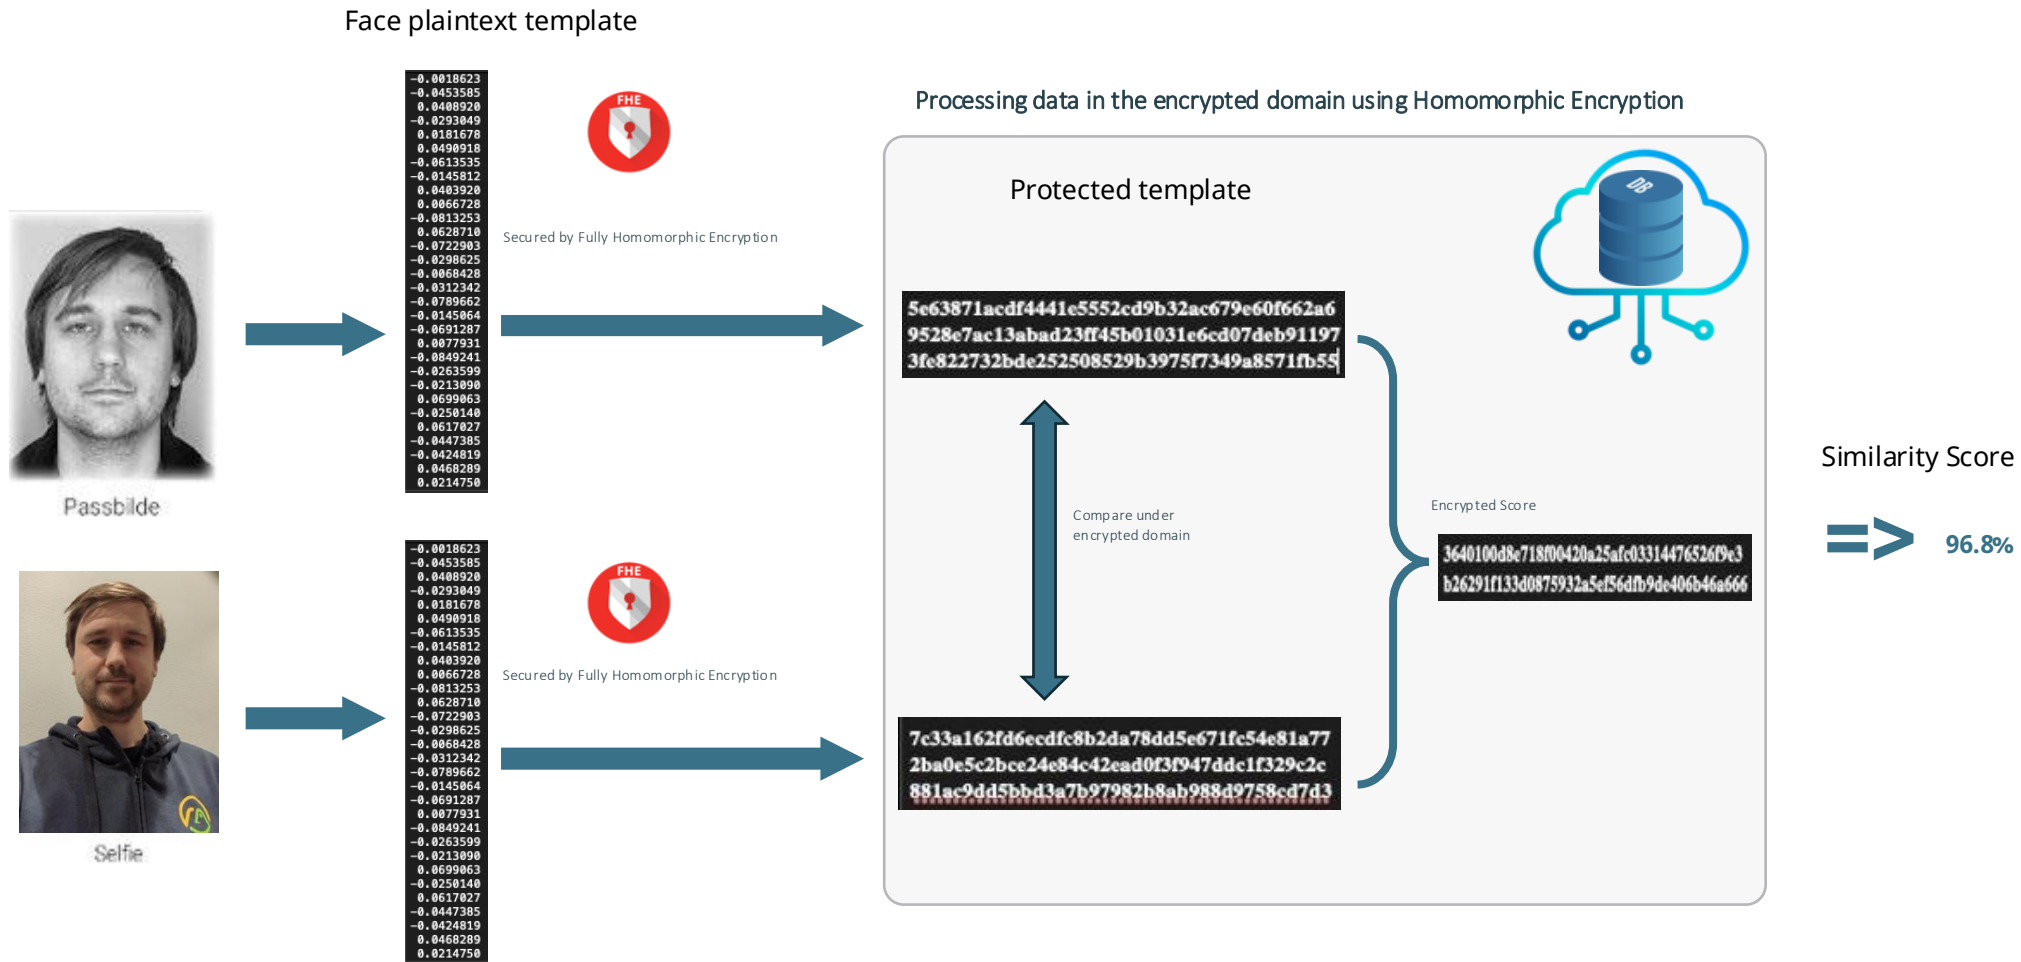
Face plaintext template

-0.0018623
-0.0453585
0.0408920
-0.0293049
0.0181678
0.0490918
-0.0613535
-0.0145812
0.0403920
0.0066728
-0.0813253
0.0628710
-0.0722903
-0.0298625
-0.0068428
-0.0312342
-0.0789662
-0.0145064
-0.0691287
0.0077931
-0.0849241
-0.0263599
-0.0213090
0.0699063
-0.0250140
0.0617027
-0.0447385
-0.0424819
0.0468289
0.0214750

FHE

Secured by Fully Homomorphic Encryption

Passbilde

-0.0018623
-0.0453585
0.0408920
-0.0293049
0.0181678
0.0490918
-0.0613535
-0.0145812
0.0403920
0.0066728
-0.0813253
0.0628710
-0.0722903
-0.0298625
-0.0068428
-0.0312342
-0.0789662
-0.0145064
-0.0691287
0.0077931
-0.0849241
-0.0263599
-0.0213090
0.0699063
-0.0250140
0.0617027
-0.0447385
-0.0424819
0.0468289
0.0214750

FHE

Secured by Fully Homomorphic Encryption

Selfie

Processing data in the encrypted domain using Homomorphic Encryption

Protected template

DB

5e63871acdf4441e5552cd9b32ac679e60f662a6
9528e7ac13abad23ff45b01031e6cd07deb91197
3fe822732bde252508529b3975f7349a8571fb55

Compare under encrypted domain

7c33a162fd6ecdfc8b2da78dd5e671fc54e81a77
2ba0e5c2bce24e84c42ead0f3f947ddc1f329c2c
881ac9dd5bbd3a7b97982b8ab988d9758cd7d3

Encrypted Score

3640100d8e718f00420a25afc0331447652f9e3
b26291f133d0875932a5ef56dfb9de406b46a666

Similarity Score

=> 96.8%